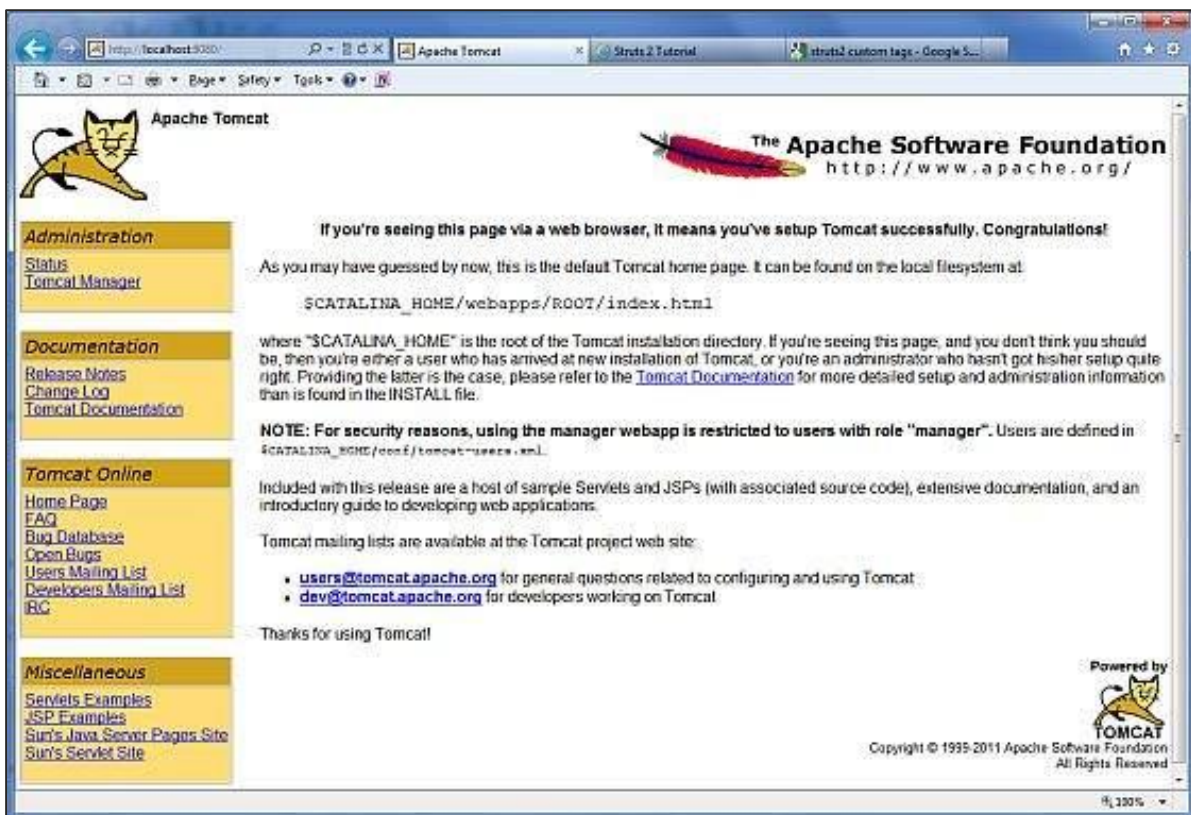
http://localhost:8080/

Apache Tomcat

Struts 2 Tutorial

struts2 custom tags - Google S...

Page ▾ Safety ▾ Tools ▾

Apache Tomcat

The Apache Software Foundation
http://www.apache.org/

Administration
Status
Tomcat Manager

Documentation
Release Notes
Change Log
Tomcat Documentation

Tomcat Online
Home Page
FAQ
Bug Database
Open Bugs
Users Mailing List
Developers Mailing List
IRC

Miscellaneous
Servlets Examples
JSP Examples
Sun's Java Server Pages Site
Sun's Servlet Site

**If you're seeing this page via a web browser, it means you've setup Tomcat successfully. Congratulations!**

As you may have guessed by now, this is the default Tomcat home page. It can be found on the local filesystem at:

$CATALINA_HOME/webapps/ROOT/index.html

where "$CATALINA_HOME" is the root of the Tomcat installation directory. If you're seeing this page, and you don't think you should be, then you're either a user who has arrived at new installation of Tomcat, or you're an administrator who hasn't got his/her setup quite right. Providing the latter is the case, please refer to the Tomcat Documentation for more detailed setup and administration information than is found in the INSTALL file.

**NOTE: For security reasons, using the manager webapp is restricted to users with role "manager".** Users are defined in $CATALINA_HOME/conf/tomcat-users.xml.

Included with this release are a host of sample Servlets and JSPs (with associated source code), extensive documentation, and an introductory guide to developing web applications.

Tomcat mailing lists are available at the Tomcat project web site:

- **users@tomcat.apache.org** for general questions related to configuring and using Tomcat
- **dev@tomcat.apache.org** for developers working on Tomcat

Thanks for using Tomcat!

Powered by
TOMCAT
Copyright © 1999-2011 Apache Software Foundation
All Rights Reserved

100%